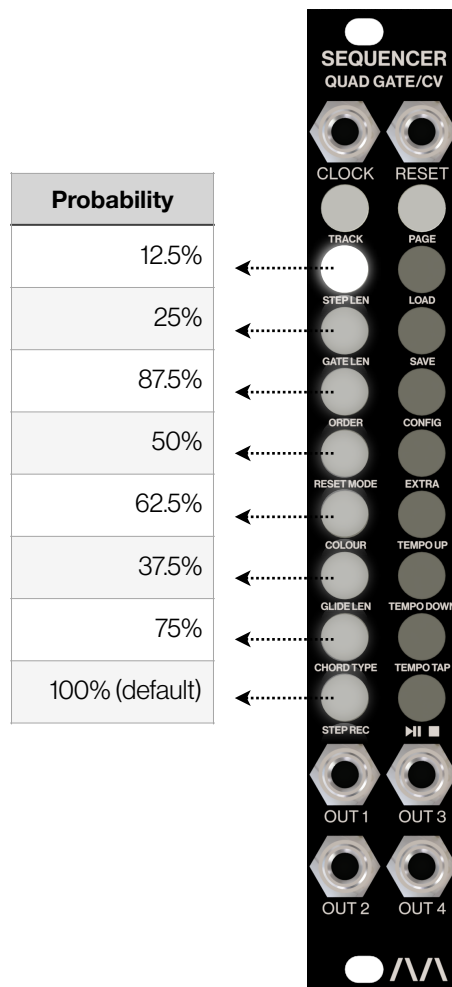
| Probability |
|---|
| 12.5% |
| 25% |
| 87.5% |
| 50% |
| 62.5% |
| 37.5% |
| 75% |
| 100% (default) |

SEQUENCER
QUAD GATE/CV

CLOCK RESET

TRACK PAGE
STEP LEN LOAD
GATE LEN SAVE
ORDER CONFIG
RESET MODE EXTRA
COLOUR TEMPO UP
GLIDE LEN TEMPO DOWN
CHORD TYPE TEMPO TAP
STEP REC ▶II ■

OUT 1 OUT 3
OUT 2 OUT 4